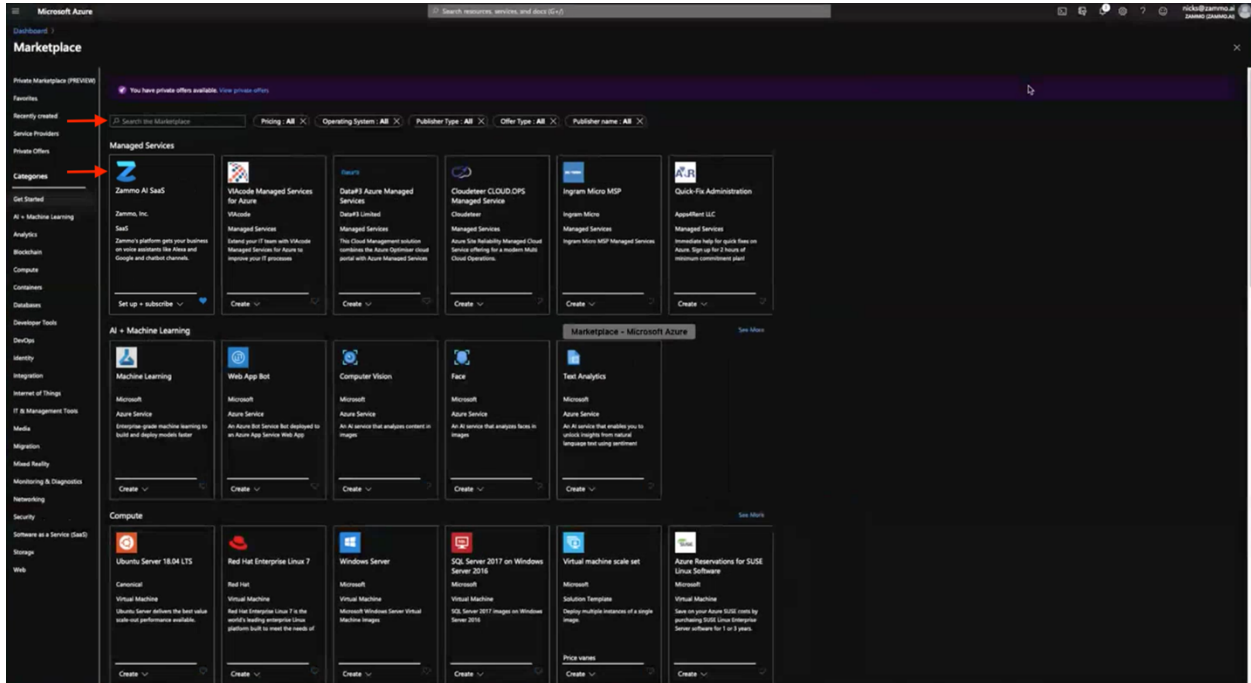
Microsoft Azure

Search resources, services, and docs (G+/)

nicks@zammo.ai
ZAMMO (ZAMMO.AI)

Dashboard >
Marketplace

Private Marketplace (PREVIEW)
Favorites
Recently created
Service Providers
Private Offers

Categories

Get Started
AI + Machine Learning
Analytics
Blockchain
Compute
Containers
Databases
Developer Tools
DevOps
Identity
Integration
Internet of Things
IT & Management Tools
Media
Migration
Mixed Reality
Monitoring & Diagnostics
Networking
Security
Software as a Service (SaaS)
Storage
Web

You have private offers available. View private offers

Search the Marketplace

Pricing : All
Operating System : All
Publisher Type : All
Offer Type : All
Publisher name : All

Managed Services

Zammo AI SaaS
Zammo, Inc.
SaaS
Zammo's platform gets your business on voice assistants like Alexa and Google and chatbot channels.
Set up + subscribe

VIAcode Managed Services for Azure
VIAcode
Managed Services
Extend your IT team with VIAcode Managed Services for Azure to improve your IT processes
Create

Data#3 Azure Managed Services
Data#3 Limited
Managed Services
This Cloud Management solution combines the Azure Optimiser cloud portal with Azure Managed Services
Create

Cloudeteer CLOUD.OPS Managed Service
Cloudeteer
Managed Services
Azure Site Reliability Managed Cloud Service offering for a modern Multi Cloud Operations.
Create

Ingram Micro MSP
Ingram Micro
Managed Services
Ingram Micro MSP Managed Services
Create

Quick-Fix Administration
Apps4Rent LLC
Managed Services
Immediate help for quick fixes on Azure. Sign up for 2 hours of minimum commitment plan!
Create

AI + Machine Learning
Marketplace - Microsoft Azure
See More

Machine Learning
Microsoft
Azure Service
Enterprise-grade machine learning to build and deploy models faster
Create

Web App Bot
Microsoft
Azure Service
An Azure Bot Service Bot deployed to an Azure App Service Web App
Create

Computer Vision
Microsoft
Azure Service
An AI service that analyzes content in images
Create

Face
Microsoft
Azure Service
An AI service that analyzes faces in images
Create

Text Analytics
Microsoft
Azure Service
An AI service that enables you to unlock insights from natural language text using sentiment
Create

Compute
See More

Ubuntu Server 18.04 LTS
Canonical
Virtual Machine
Ubuntu Server delivers the best value scale-out performance available.
Create

Red Hat Enterprise Linux 7
Red Hat
Virtual Machine
Red Hat Enterprise Linux 7 is the world's leading enterprise Linux platform built to meet the needs of
Create

Windows Server
Microsoft
Virtual Machine
Microsoft Windows Server Virtual Machine Images
Create

SQL Server 2017 on Windows Server 2016
Microsoft
Virtual Machine
SQL Server 2017 images on Windows Server 2016
Create

Virtual machine scale set
Microsoft
Solution Template
Deploy multiple instances of a single image.
Price varies
Create

Azure Reservations for SUSE Linux Software
Microsoft
Virtual Machine
Save on your Azure SUSE costs by purchasing SUSE Linux Enterprise Server software for 1 or 3 years.
Create